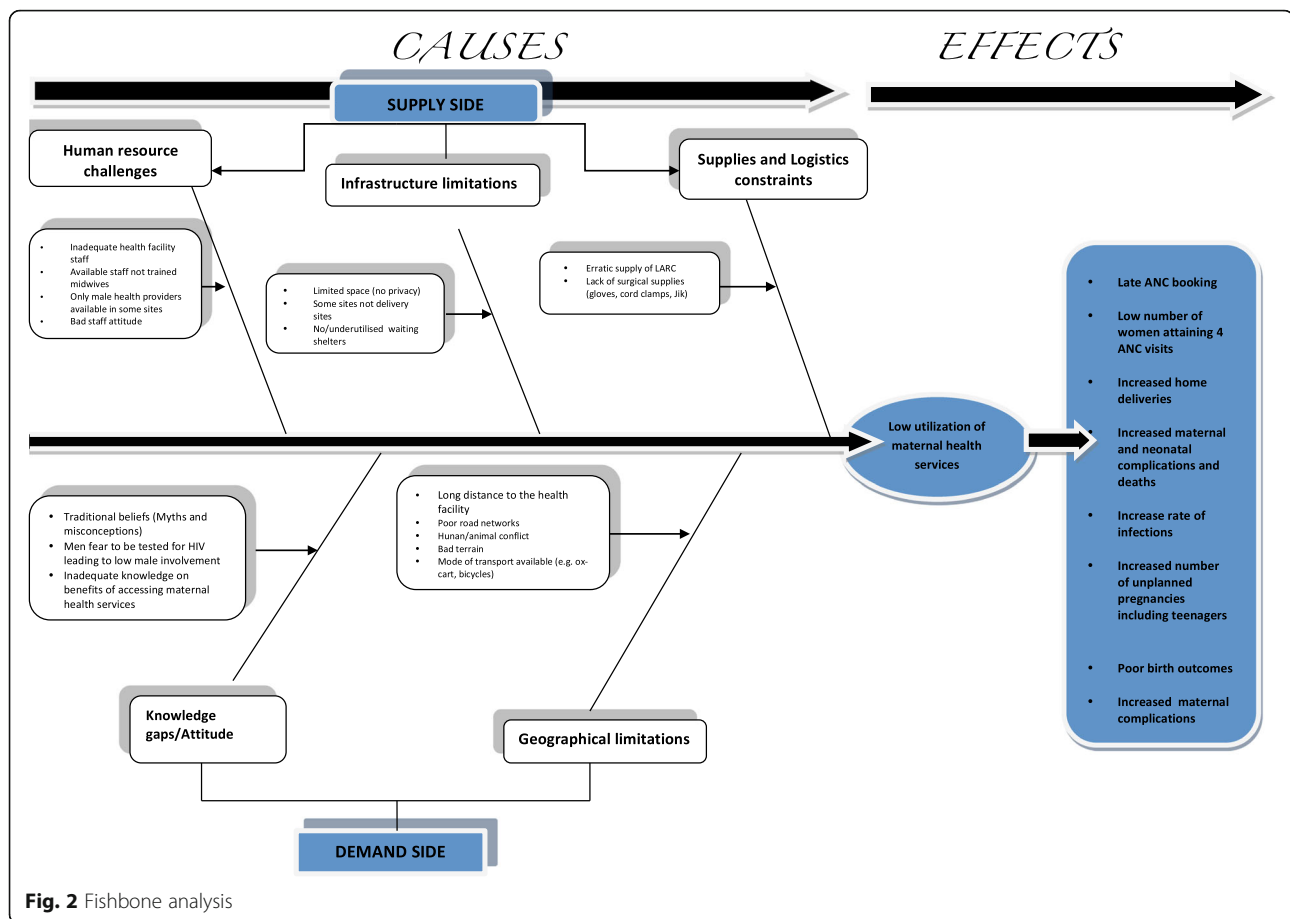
CAUSES

EFFECTS

SUPPLY SIDE

Human resource challenges

Infrastructure limitations

Supplies and Logistics constraints

- Inadequate health facility staff
- Available staff not trained midwives
- Only male health providers available in some sites
- Bad staff attitude

- Limited space (no privacy)
- Some sites not delivery sites
- No/underutilised waiting shelters

- Erratic supply of LARC
- Lack of surgical supplies (gloves, cord clamps, Jik)

Low utilization of maternal health services

- Late ANC booking
- Low number of women attaining 4 ANC visits
- Increased home deliveries
- Increased maternal and neonatal complications and deaths
- Increase rate of infections
- Increased number of unplanned pregnancies including teenagers
- Poor birth outcomes
- Increased maternal complications

- Traditional beliefs (Myths and misconceptions)
- Men fear to be tested for HIV leading to low male involvement
- Inadequate knowledge on benefits of accessing maternal health services

- Long distance to the health facility
- Poor road networks
- Hunan/animal conflict
- Bad terrain
- Mode of transport available (e.g. ox-cart, bicycles)

Knowledge gaps/Attitude

Geographical limitations

DEMAND SIDE

Fig. 2 Fishbone analysis